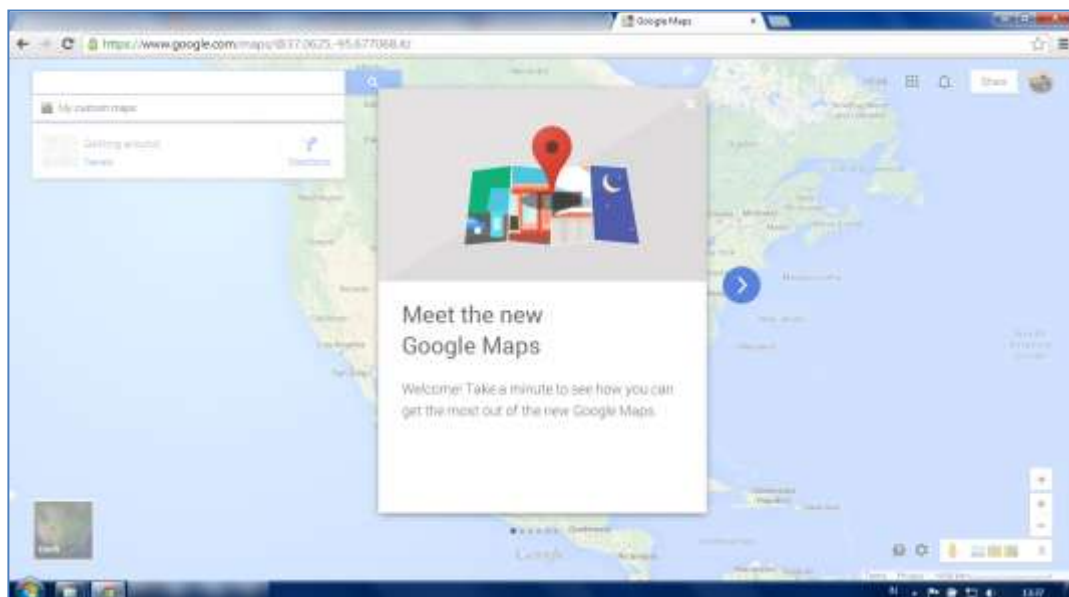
Google Maps

https://www.google.com/maps/@37.0625,-95.677068,4z

My custom maps

Getting around
Details

Directions

Share

Meet the new Google Maps

Welcome! Take a minute to see how you can get the most out of the new Google Maps.

Google

Earth